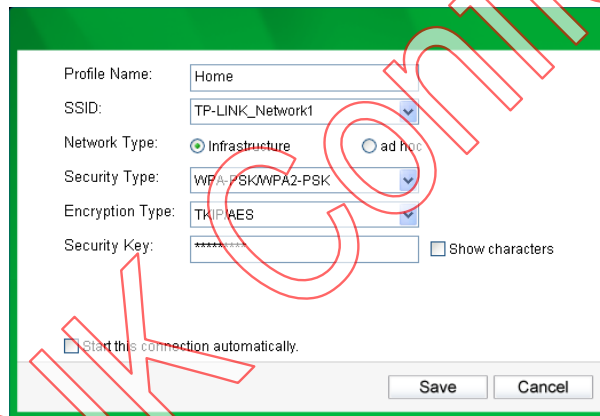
Profile Name: Home

SSID: TP-LINK_Network1

Network Type: Infrastructure ad hoc

Security Type: WPA-PSK/WPA2-PSK

Encryption Type: TKIP/AES

Security Key: ********** Show characters

Start this connection automatically.

Save Cancel